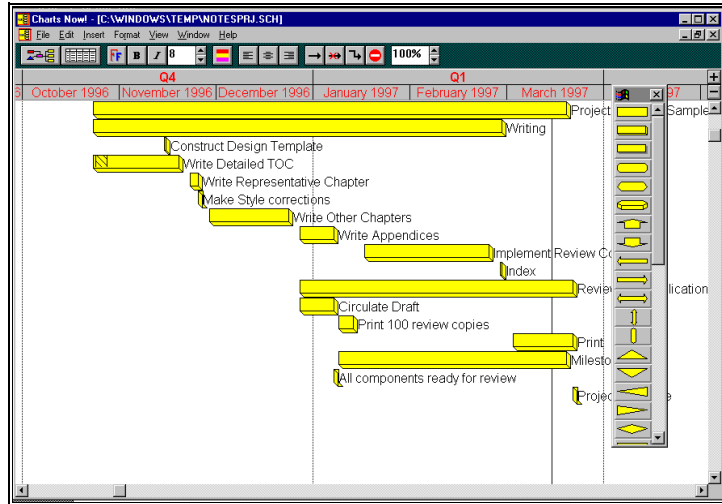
Charts Now! - [C:\WINDOWS\TEMP\NOTESPRJ.SCH]

File Edit Insert Format View Window Help

8 100%

Q4 Q1

October 1996 November 1996 December 1996 January 1997 February 1997 March 1997 97

Project Sample

Writing

Construct Design Template

Write Detailed TOC

Write Representative Chapter

Make Style corrections

Write Other Chapters

Write Appendices

Implement Review Co

Index

Review lication

Circulate Draft

Print 100 review copies

Print

Milesto

All components ready for review

Proje e